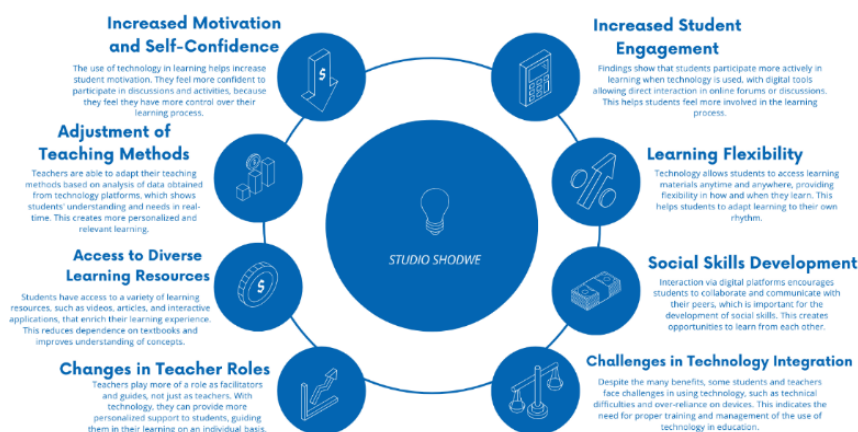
Increased Motivation and Self-Confidence

The use of technology in learning helps increase student motivation. They feel more confident to participate in discussions and activities, because they feel they have more control over their learning process.

Adjustment of Teaching Methods

Teachers are able to adapt their teaching methods based on analysis of data obtained from technology platforms, which shows students' understanding and needs in real-time. This creates more personalized and relevant learning.

Access to Diverse Learning Resources

Students have access to a variety of learning resources, such as videos, articles, and interactive applications, that enrich their learning experience. This reduces dependence on textbooks and improves understanding of concepts.

Changes in Teacher Roles

Teachers play more of a role as facilitators and guides, not just as teachers. With technology, they can provide more personalized support to students, guiding them in their learning on an individual basis.

Increased Student Engagement

Findings show that students participate more actively in learning when technology is used, with digital tools allowing direct interaction in online forums or discussions. This helps students feel more involved in the learning process.

Learning Flexibility

Technology allows students to access learning materials anytime and anywhere, providing flexibility in how and when they learn. This helps students to adapt learning to their own rhythm.

Social Skills Development

Interaction via digital platforms encourages students to collaborate and communicate with their peers, which is important for the development of social skills. This creates opportunities to learn from each other.

Challenges in Technology Integration

Despite the many benefits, some students and teachers face challenges in using technology, such as technical difficulties and over-reliance on devices. This indicates the need for proper training and management of the use of technology in education.

STUDIO SHODWE